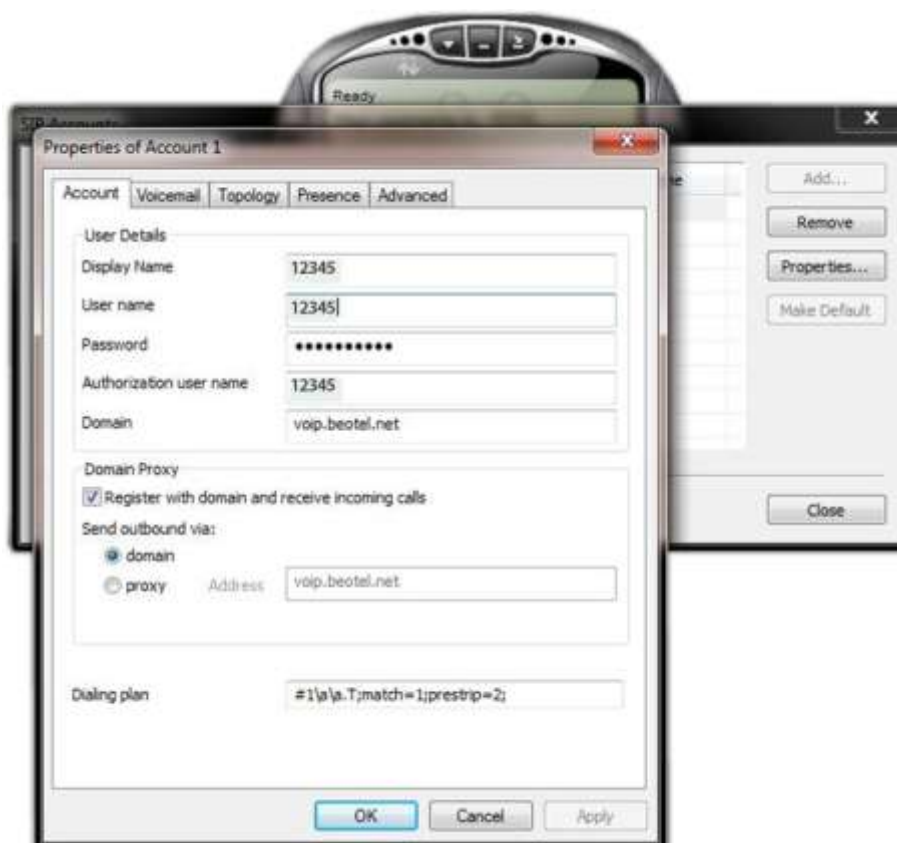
Ready

SIP Accounts

Properties of Account 1

Account | Voicemail | Topology | Presence | Advanced

User Details

Display Name 12345

User name 12345

Password •••••••••••

Authorization user name 12345

Domain voip.beotel.net

Domain Proxy

Register with domain and receive incoming calls

Send outbound via:

domain

proxy Address voip.beotel.net

Dialing plan #1\a\a.T;match=1;prestrip=2;

OK Cancel Apply

Add...

Remove

Properties...

Make Default

Close